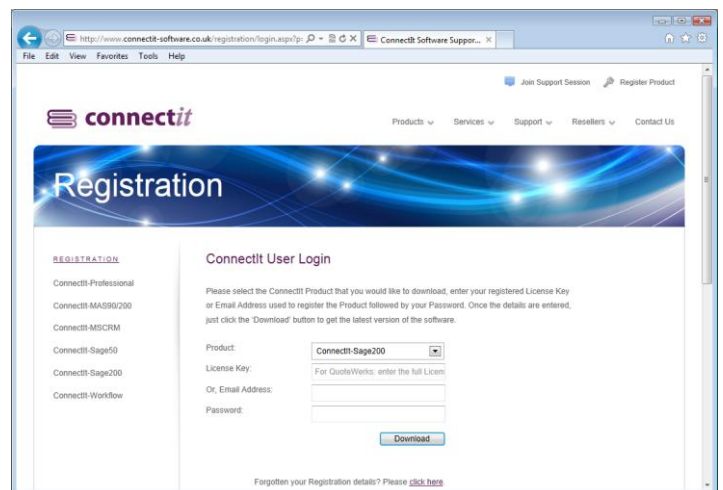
http://www.connectit-software.co.uk/registration/login.aspx?p: ConnectIt Software Suppor... ×

File Edit View Favorites Tools Help

Join Support Session Register Product

connectit

Products Services Support Resellers Contact Us

Registration

REGISTRATION

ConnectIt-Professional

ConnectIt-MAS90/200

ConnectIt-MSCRM

ConnectIt-Sage50

ConnectIt-Sage200

ConnectIt-Workflow

ConnectIt User Login

Please select the ConnectIt Product that you would like to download, enter your registered License Key or Email Address used to register the Product followed by your Password. Once the details are entered, just click the 'Download' button to get the latest version of the software.

Product: ConnectIt-Sage200

License Key: For QuoteWerks: enter the full Licen

Or, Email Address:

Password:

Download

Forgotten your Registration details? Please click here